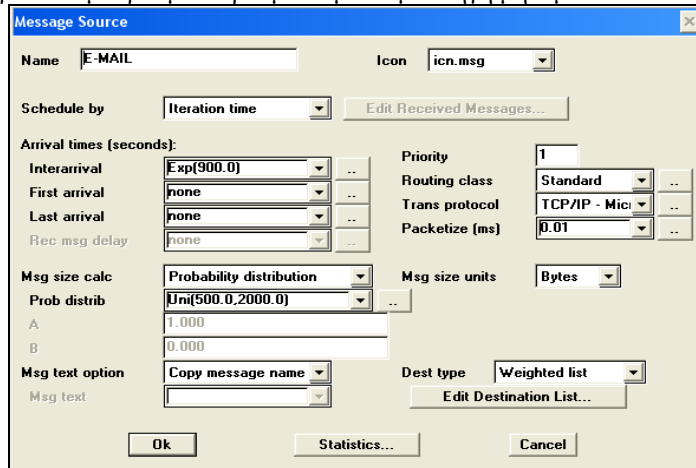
Message Source

Name E-MAIL

Icon icn.msg

Schedule by Iteration time

Edit Received Messages...

Arrival times (seconds):

Interarrival Exp(900.0) ..

First arrival none ..

Last arrival none ..

Rec msg delay none ..

Priority 1

Routing class Standard ..

Trans protocol TCP/IP - Mic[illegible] ..

Packetize (ms) 0.01 ..

Msg size calc Probability distribution

Msg size units Bytes

Prob distrib Uni(500.0,2000.0) ..

A 1.000

B 0.000

Msg text option Copy message name

Msg text

Dest type Weighted list

Edit Destination List...

Ok

Statistics...

Cancel